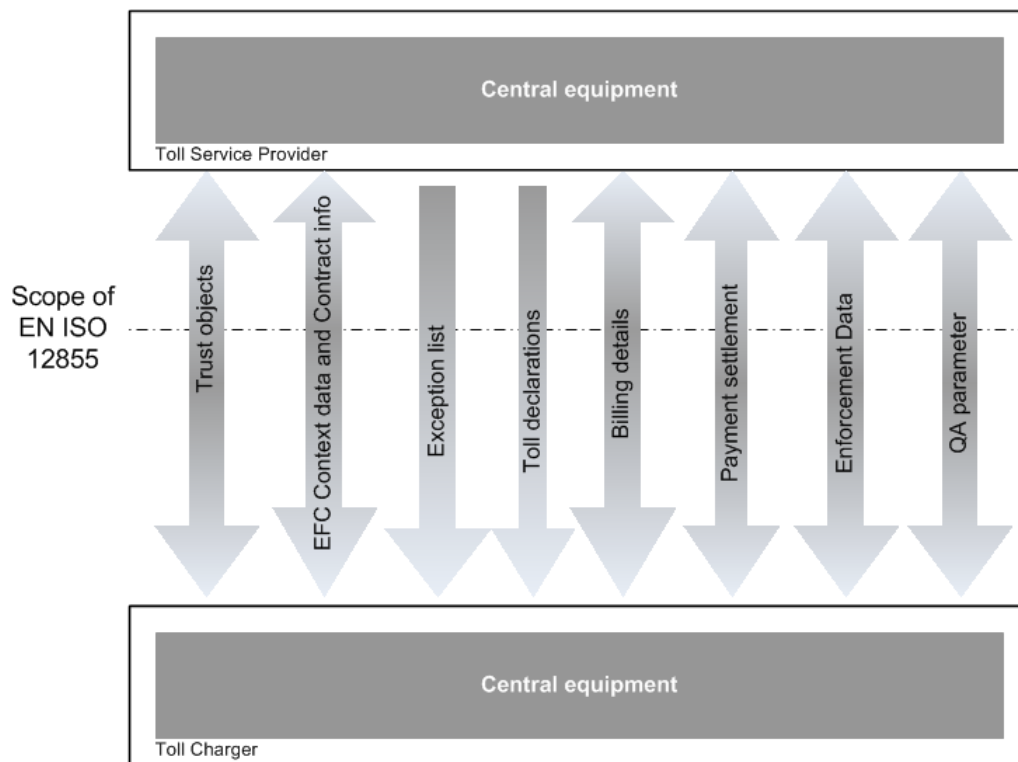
Central equipment

Toll Service Provider

Scope of EN ISO 12855

Trust objects

EFC Context data and Contract info

Exception list

Toll declarations

Billing details

Payment settlement

Enforcement Data

QA parameter

Central equipment

Toll Charger